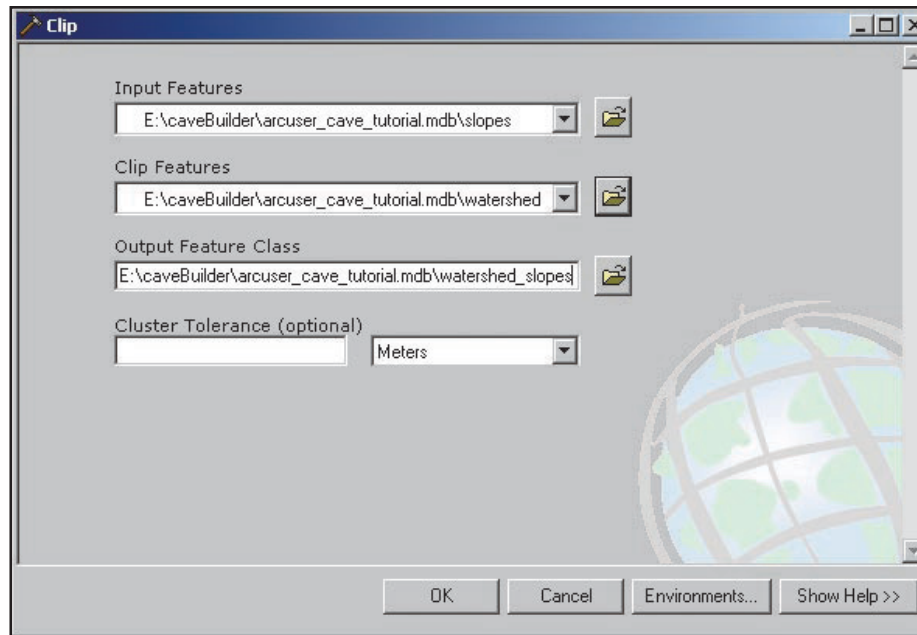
Clip

Input Features
E:\caveBuilder\arcuser_cave_tutorial.mdb\slopes

Clip Features
E:\caveBuilder\arcuser_cave_tutorial.mdb\watershed

Output Feature Class
E:\caveBuilder\arcuser_cave_tutorial.mdb\watershed_slopes

Cluster Tolerance (optional)
Meters

OK
Cancel
Environments...
Show Help >>